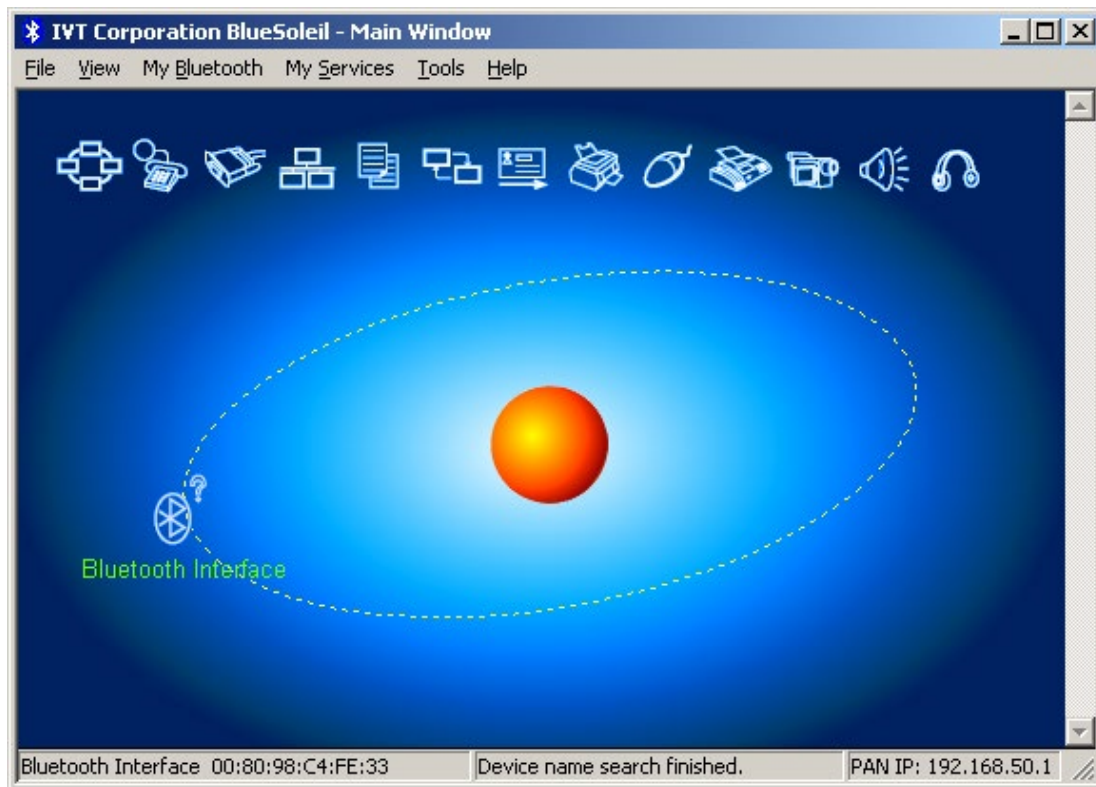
IVT Corporation BlueSoleil - Main Window

File View My Bluetooth My Services Tools Help

Bluetooth Interface

Bluetooth Interface 00:80:98:C4:FE:33 | Device name search finished. | PAN IP: 192.168.50.1